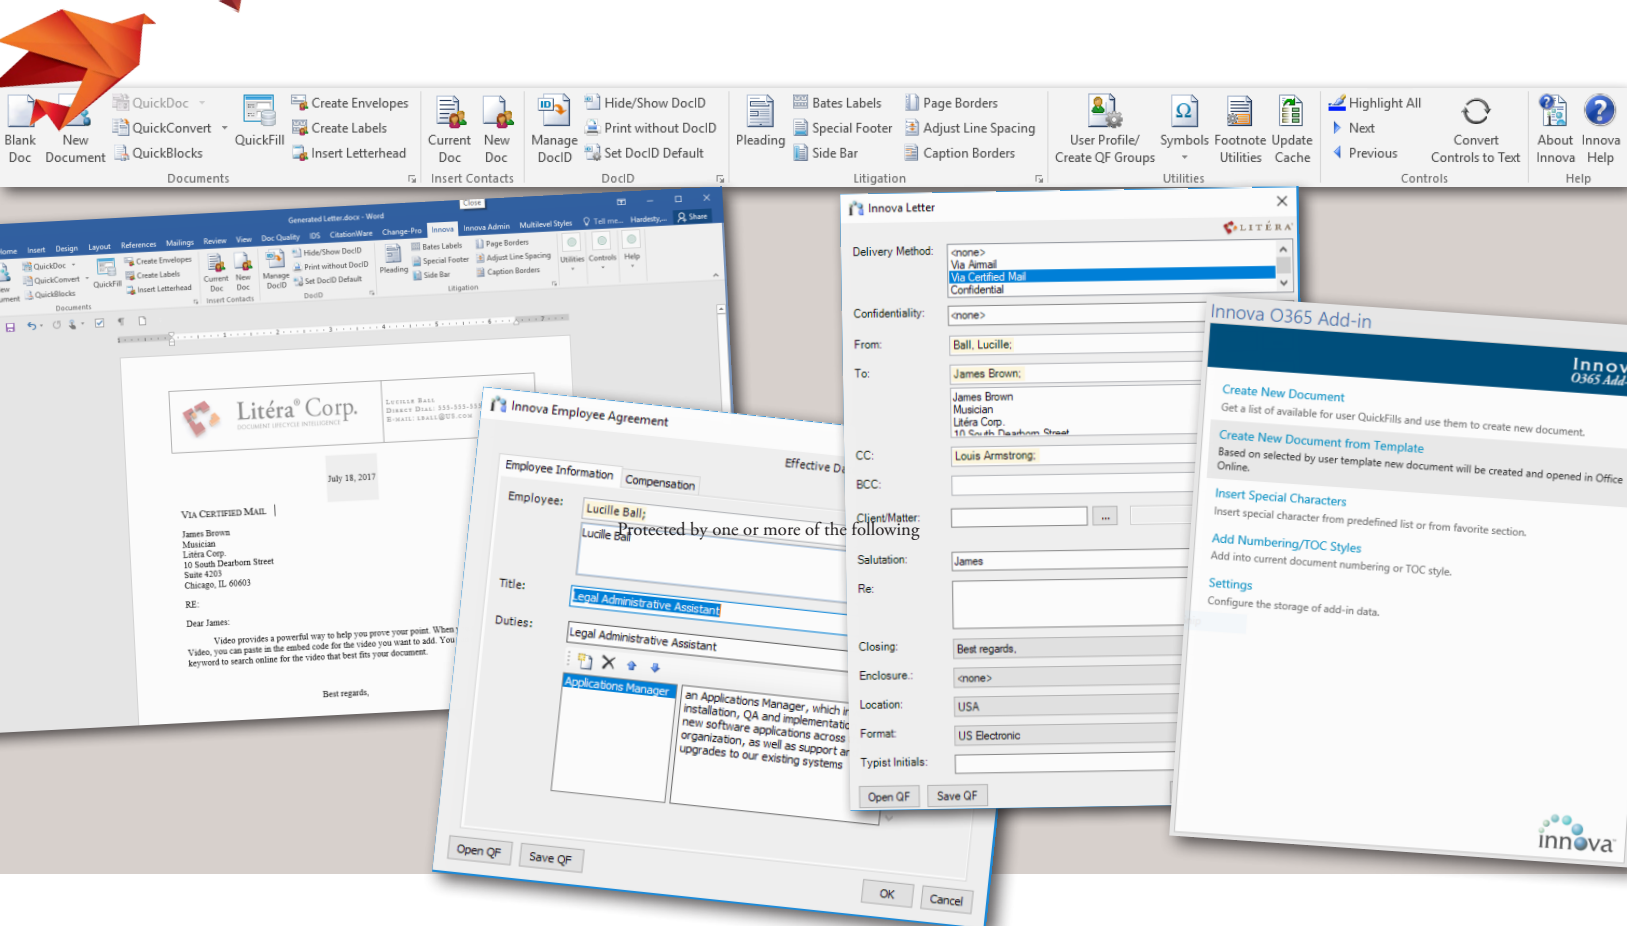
Blank Doc New Document QuickDoc QuickConvert QuickBlocks QuickFill Create Envelopes Create Labels Insert Letterhead Current Doc New Doc Manage DocID Hide/Show DocID Print without DocID Set DocID Default Pleading Bates Labels Special Footer Side Bar Page Borders Adjust Line Spacing Caption Borders User Profile/ Create QF Groups Symbols Footnote Utilities Update Cache Highlight All Next Previous Convert Controls to Text About Innova Innova Help

Documents Insert Contacts DocID Litigation Utilities Controls Help

Generated Letter.docx - Word

Litéra® Corp.

July 18, 2017

VIA CERTIFIED MAIL

James Brown
Musician
Litéra Corp.
10 South Dearborn Street
Suite 4203
Chicago, IL 60603

RE:

Dear James:

Video provides a powerful way to help you prove your point. When you click Online Video, you can paste in the embed code for the video you want to add. You can also type a keyword to search online for the video that best fits your document.

Best regards,

Innova Employee Agreement

Effective D

Employee Information Compensation

Employee: Lucille Ball;

Lucille Ball

Protected by one or more of the following

Title: Legal Administrative Assistant

Duties: Legal Administrative Assistant

Applications Manager

an Applications Manager, which in installation, QA and implementation new software applications across organization, as well as support an upgrades to our existing systems

Open QF Save QF OK Cancel

Innova Letter

LITÉRA

Delivery Method: <none> Via Airmail Via Certified Mail Confidential

Confidentiality: <none>

From: Ball, Lucille;

To: James Brown;

James Brown
Musician
Litéra Corp.
10 South Dearborn Street

CC: Louis Armstrong;

BCC:

Client/Matter: ...

Salutation: James

Re:

Closing: Best regards,

Enclosure: <none>

Location: USA

Format: US Electronic

Typist Initials:

Open QF Save QF

Innova O365 Add-in

Innov O365 Add

Create New Document
Get a list of available for user QuickFills and use them to create new document.

Create New Document from Template
Based on selected by user template new document will be created and opened in Office Online.

Insert Special Characters
Insert special character from predefined list or from favorite section.

Add Numbering/TOC Styles
Add into current document numbering or TOC style.

Settings
Configure the storage of add-in data.

innova